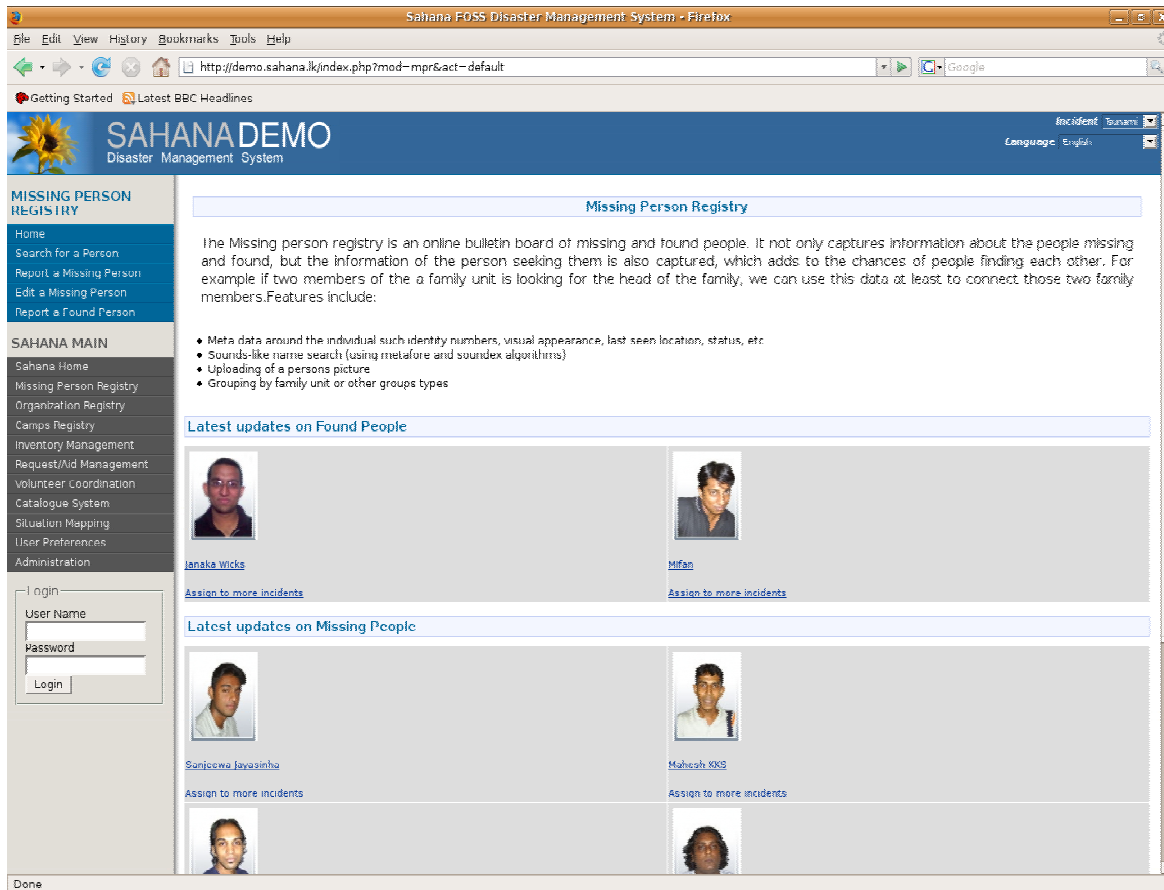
Sahana FOSS Disaster Management System - Firefox

File Edit View History Bookmarks Tools Help

http://demo.sahana.lk/index.php?mod=mpr&act=default

Google

Getting Started Latest BBC Headlines

SAHANA DEMO
Disaster Management System

Incident Tsunami
Language English

MISSING PERSON REGISTRY
Home
Search for a Person
Report a Missing Person
Edit a Missing Person
Report a Found Person

SAHANA MAIN
Sahana Home
Missing Person Registry
Organization Registry
Camps Registry
Inventory Management
Request/Aid Management
Volunteer Coordination
Catalogue System
Situation Mapping
User Preferences
Administration

Login
User Name
Password
Login

Missing Person Registry

The Missing person registry is an online bulletin board of missing and found people. It not only captures information about the people missing and found, but the information of the person seeking them is also captured, which adds to the chances of people finding each other. For example if two members of the a family unit is looking for the head of the family, we can use this data at least to connect those two family members.Features include:

• Meta data around the individual such identity numbers, visual appearance, last seen location, status, etc
• Sounds-like name search (using metafore and soundex algorithms)
• Uploading of a persons picture
• Grouping by family unit or other groups types

Latest updates on Found People

Janaka Wicks
Assign to more incidents

Mifan
Assign to more incidents

Latest updates on Missing People

Sanjeewa Jayasinha
Assign to more incidents

Mahesh KKS
Assign to more incidents

Done